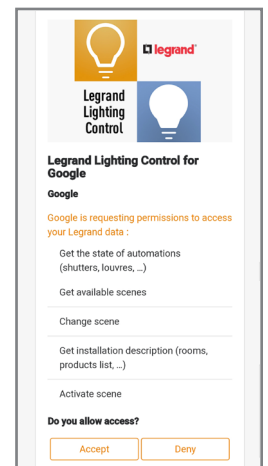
legrand

Legrand Lighting Control

Legrand Lighting Control for Google

Google

Google is requesting permissions to access your Legrand data :

Get the state of automations (shutters, louvres, ...)

Get available scenes

Change scene

Get installation description (rooms, products list, ...)

Activate scene

Do you allow access?

Accept

Deny